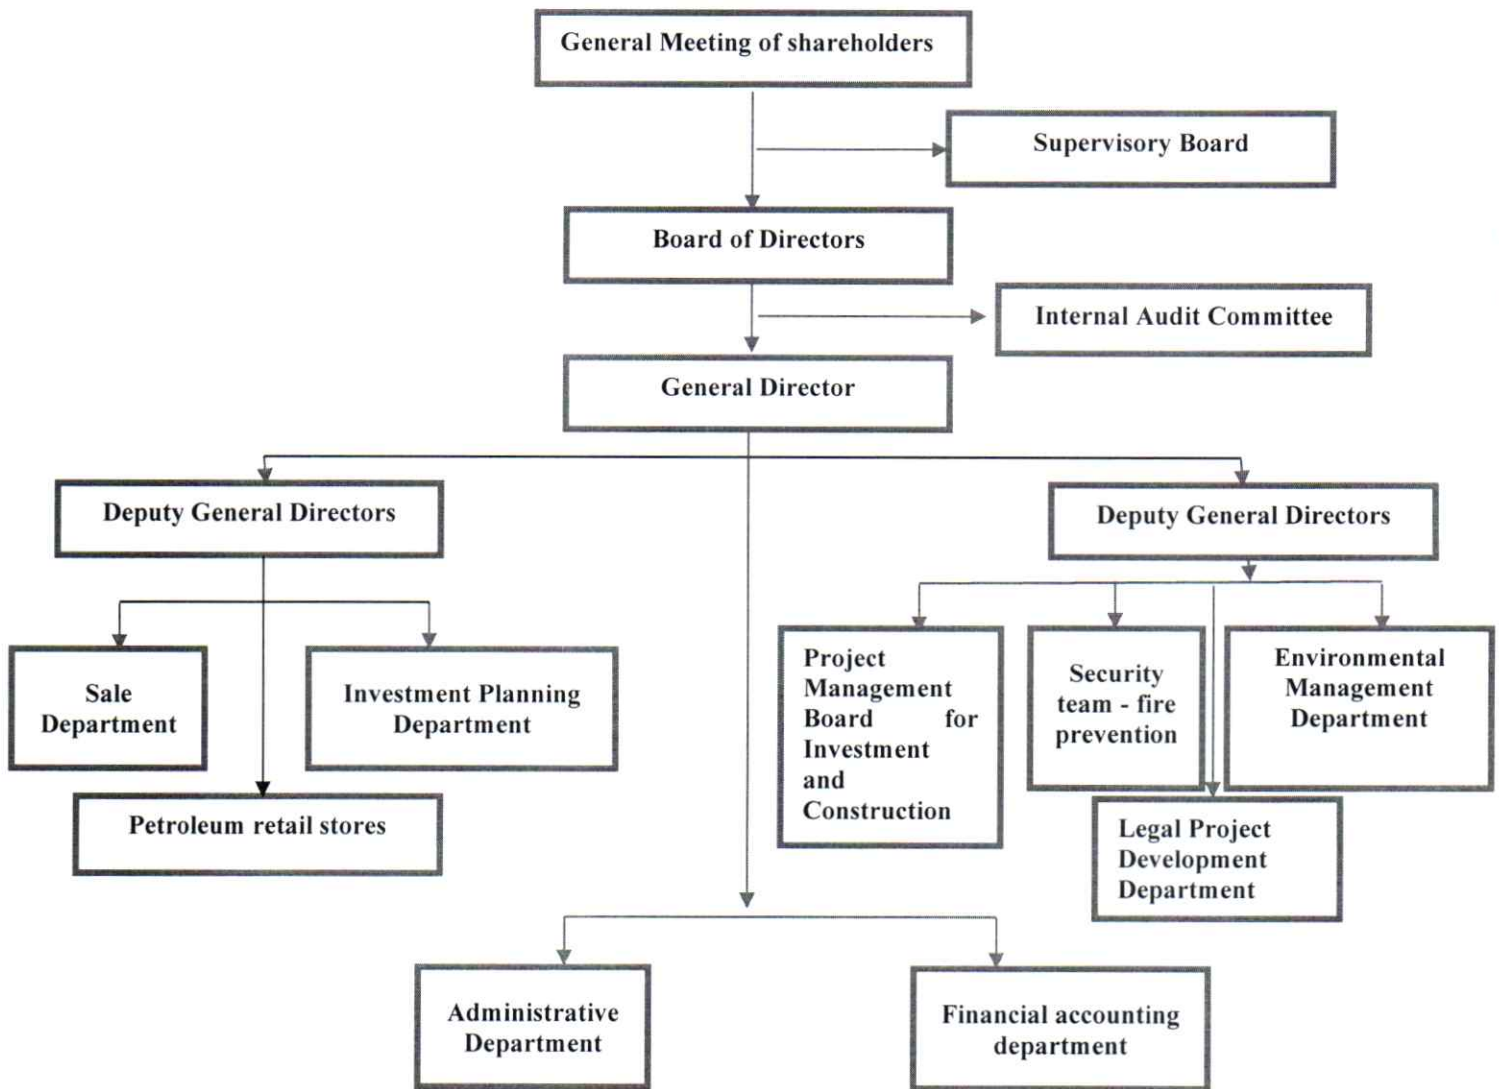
General Meeting of shareholders

Supervisory Board

Board of Directors

Internal Audit Committee

General Director

Deputy General Directors

Deputy General Directors

Sale Department

Investment Planning Department

Petroleum retail stores

Project Management Board for Investment and Construction

Security team - fire prevention

Environmental Management Department

Legal Project Development Department

Administrative Department

Financial accounting department